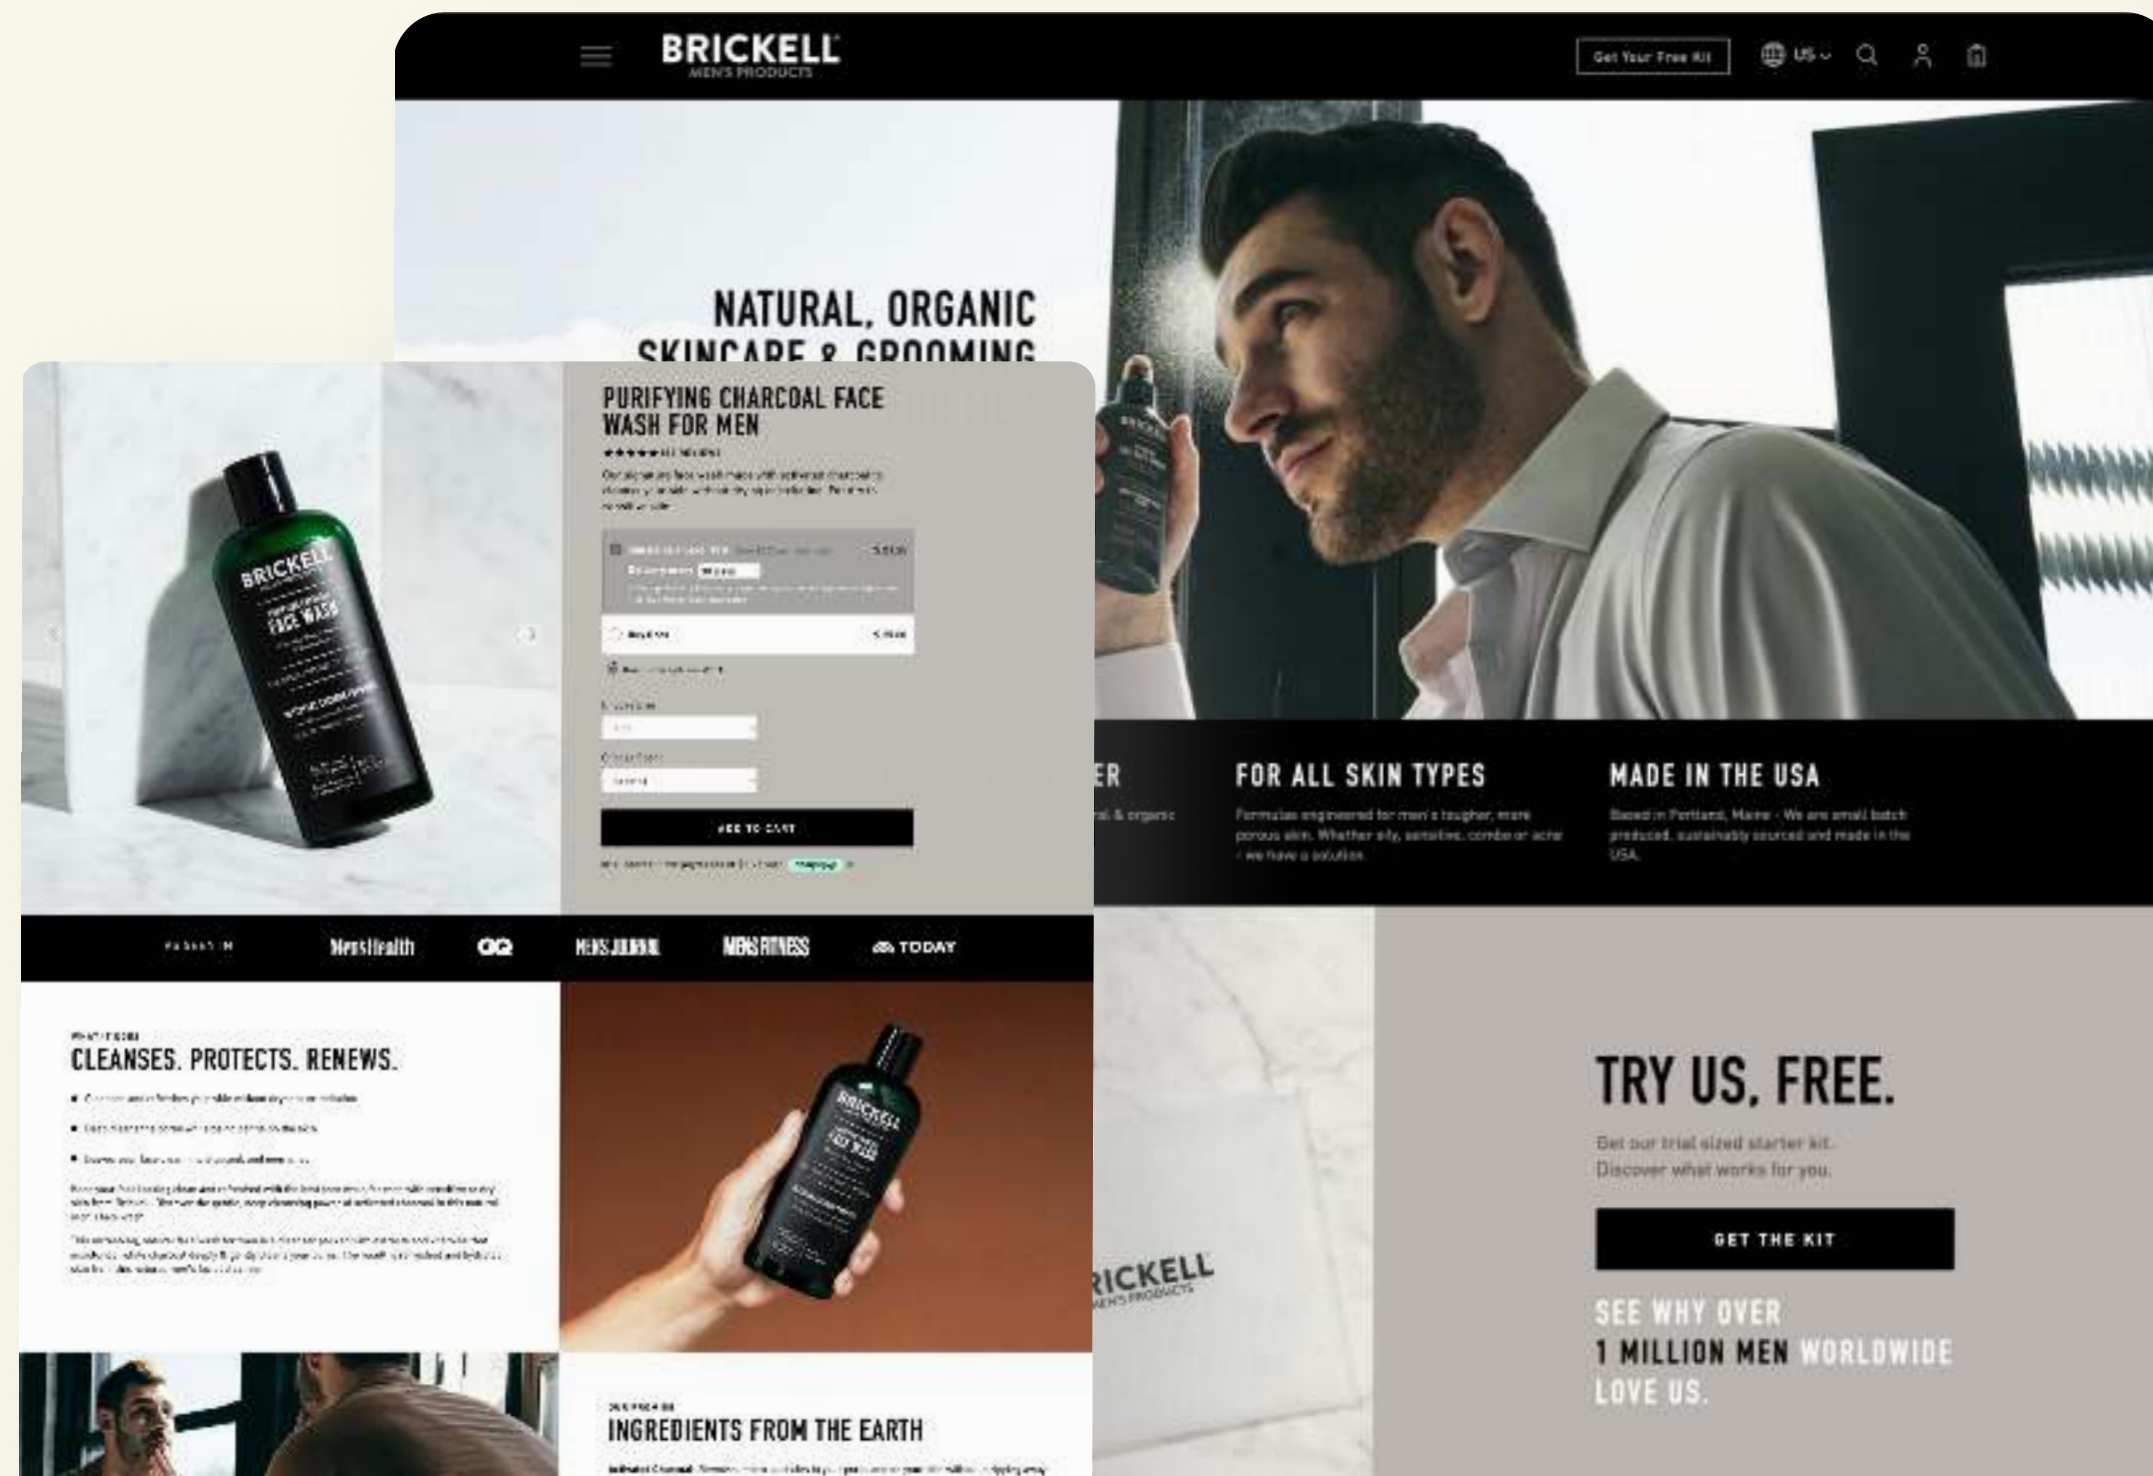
BRICKELL
MEN'S PRODUCTS

Get Your Free Kit

US

NATURAL, ORGANIC
SKINCARE & GROOMING

PURIFYING CHARCOAL FACE WASH FOR MEN

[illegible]

ADD TO CART

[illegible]

ER
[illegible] & organic

FOR ALL SKIN TYPES
Formulas engineered for men's tougher, more porous skin. Whether oily, sensitive, combo or acne - we have a solution.

MADE IN THE USA
Based in Portland, Maine - We are small batch produced, sustainably sourced and made in the USA.

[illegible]
MensHealth
GQ
MEN'S JOURNAL
MEN'S FITNESS
TODAY

CLEANSES. PROTECTS. RENEWS.

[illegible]

TRY US, FREE.
Get our trial sized starter kit.
Discover what works for you.

GET THE KIT

SEE WHY OVER
1 MILLION MEN WORLDWIDE
LOVE US.

BRICKELL
MEN'S PRODUCTS

INGREDIENTS FROM THE EARTH
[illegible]